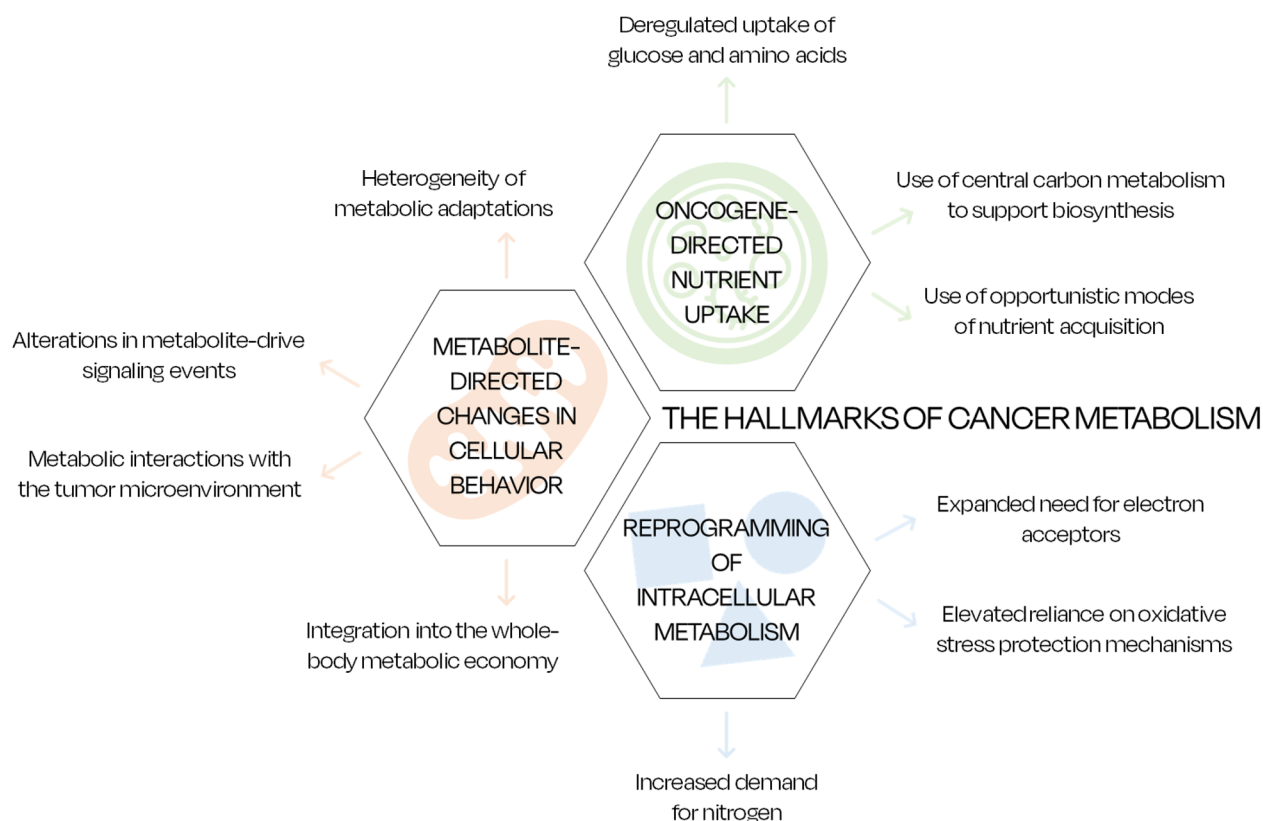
Deregulated uptake of glucose and amino acids

Heterogeneity of metabolic adaptations

ONCOGENE-DIRECTED NUTRIENT UPTAKE

Use of central carbon metabolism to support biosynthesis

Use of opportunistic modes of nutrient acquisition

Alterations in metabolite-drive signaling events

METABOLITE-DIRECTED CHANGES IN CELLULAR BEHAVIOR

THE HALLMARKS OF CANCER METABOLISM

Metabolic interactions with the tumor microenvironment

Expanded need for electron acceptors

REPROGRAMMING OF INTRACELLULAR METABOLISM

Elevated reliance on oxidative stress protection mechanisms

Integration into the whole-body metabolic economy

Increased demand for nitrogen